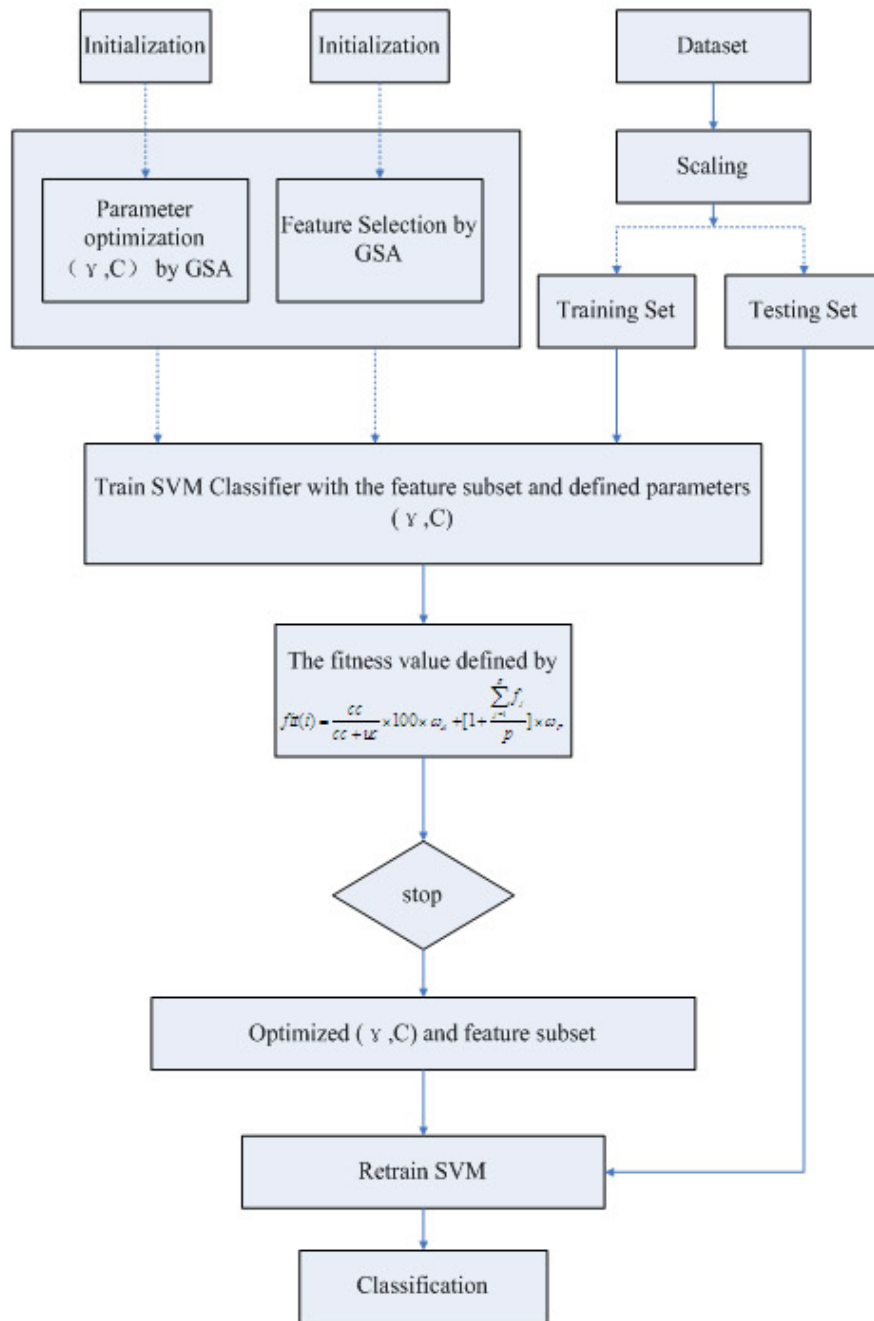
Initialization

Initialization

Dataset

Scaling

Parameter optimization （γ,C） by GSA

Feature Selection by GSA

Training Set

Testing Set

Train SVM Classifier with the feature subset and defined parameters (γ,C)

The fitness value defined by

$fit(i) = \frac{cc}{cc+uc} \times 100 \times \omega_a + [1 + \frac{\sum_{i=1}^{p} f_i}{p}] \times \omega_f$

stop

Optimized (γ,C) and feature subset

Retrain SVM

Classification